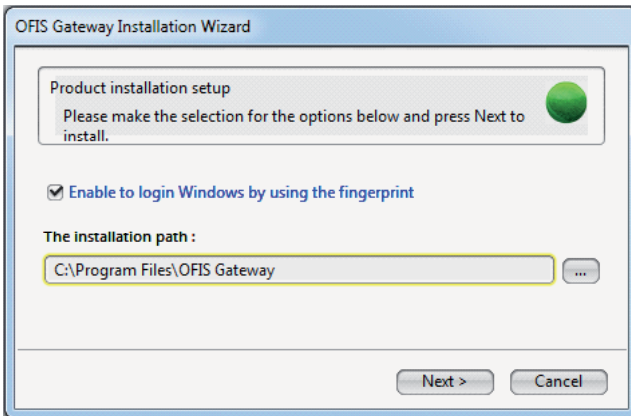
OFIS Gateway Installation Wizard

Product installation setup
Please make the selection for the options below and press Next to install.

☑ Enable to login Windows by using the fingerprint

The installation path :

C:\Program Files\OFIS Gateway

...

Next >

Cancel